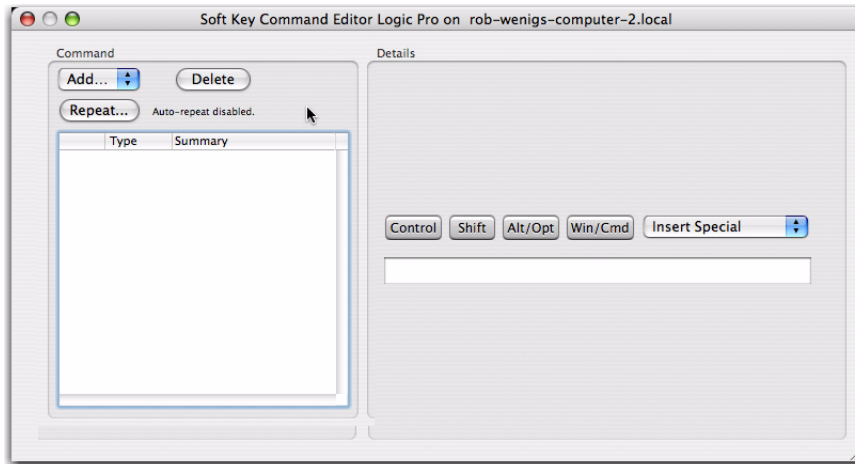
Soft Key Command Editor Logic Pro on rob-wenigs-computer-2.local

Command

Add...

Delete

Repeat...

Auto-repeat disabled.

| Type | Summary |
|---|---|

Details

Control Shift Alt/Opt Win/Cmd Insert Special